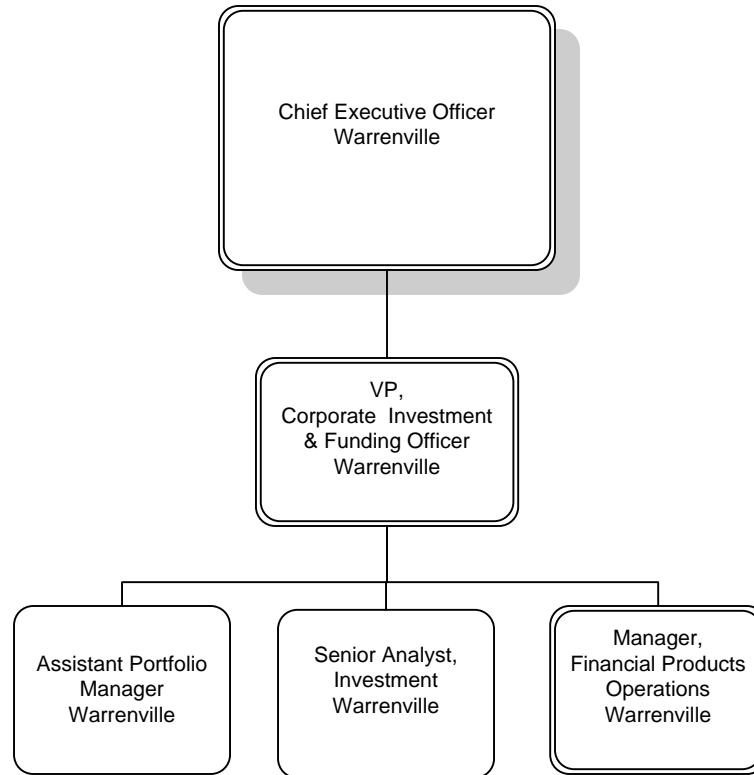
Chief Executive Officer
Warrenville

VP,
Corporate Investment
& Funding Officer
Warrenville

Assistant Portfolio
Manager
Warrenville

Senior Analyst,
Investment
Warrenville

Manager,
Financial Products
Operations
Warrenville